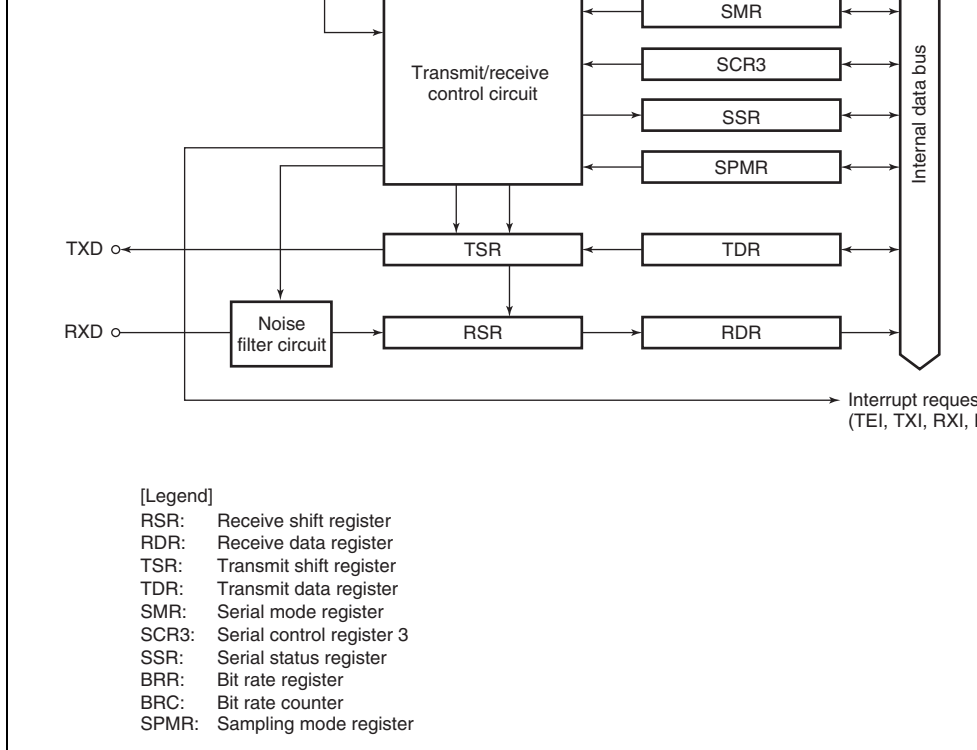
SMR

Transmit/receive control circuit

SCR3

SSR

SPMR

Internal data bus

TXD

TSR

TDR

RXD

Noise filter circuit

RSR

RDR

Interrupt reques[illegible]
(TEI, TXI, RXI, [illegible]

[Legend]
RSR: Receive shift register
RDR: Receive data register
TSR: Transmit shift register
TDR: Transmit data register
SMR: Serial mode register
SCR3: Serial control register 3
SSR: Serial status register
BRR: Bit rate register
BRC: Bit rate counter
SPMR: Sampling mode register